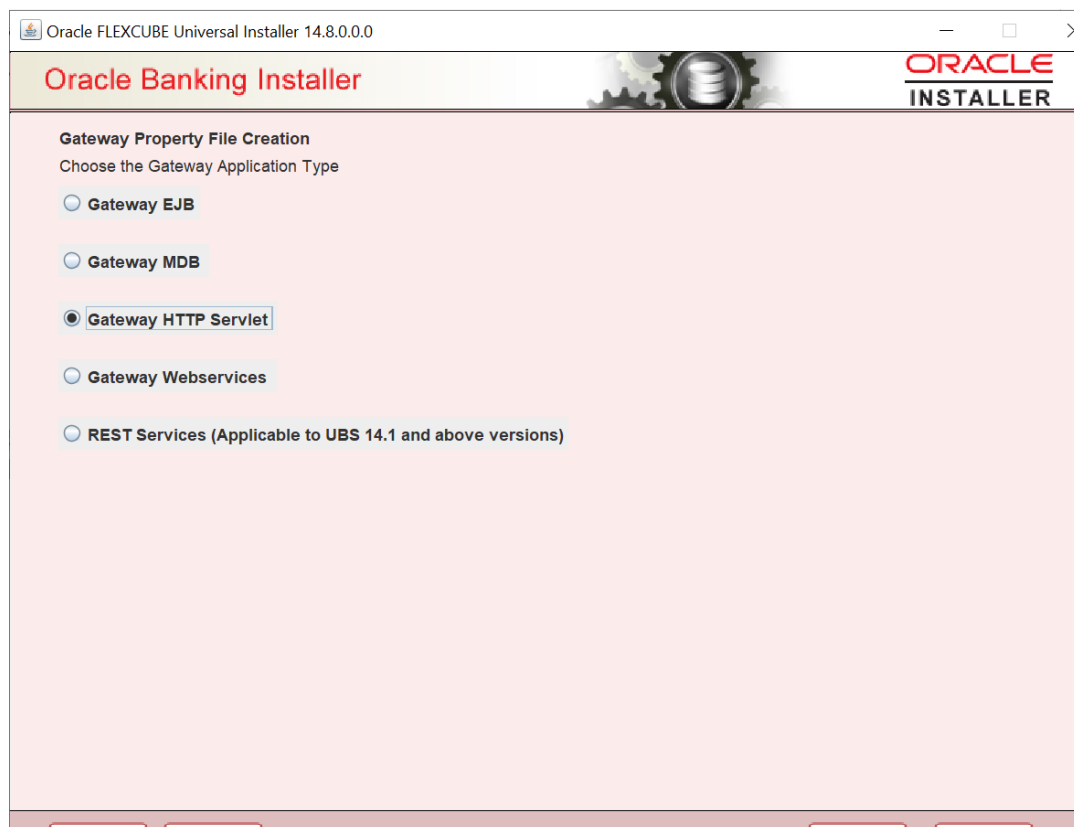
Oracle FLEXCUBE Universal Installer 14.8.0.0.0

Oracle Banking Installer

ORACLE
INSTALLER

Gateway Property File Creation

Choose the Gateway Application Type

Gateway EJB

Gateway MDB

Gateway HTTP Servlet

Gateway Webservices

REST Services (Applicable to UBS 14.1 and above versions)